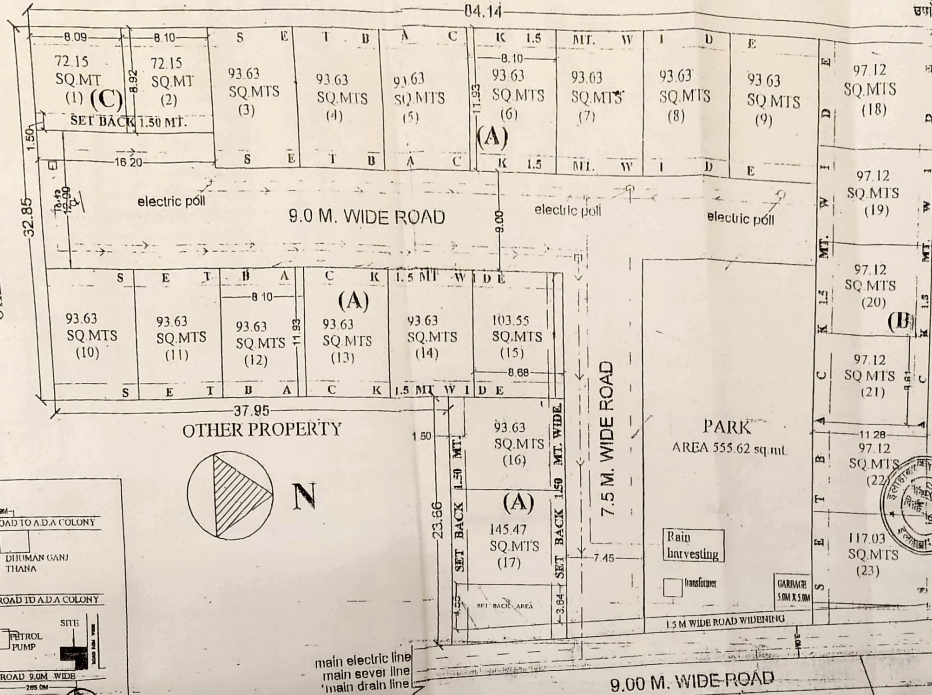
84.14

8.09
8.10
72.15 SQ.MT (1)
(C)
72.15 SQ.MT (2)
8.92
SET BACK 1.50 MT.
1.50
16.20
S E T B A C K 1.5 MT. W I D E
93.63 SQ.MTS (3)
93.63 SQ.MTS (4)
93.63 SQ.MTS (5)
8.10
11.93
93.63 SQ.MTS (6)
(A)
93.63 SQ.MTS (7)
93.63 SQ.MTS (8)
93.63 SQ.MTS (9)
S E T B A C K 1.5 MT. W I D E
97.12 SQ.MTS (18)
97.12 SQ.MTS (19)
97.12 SQ.MTS (20)
(B)
97.12 SQ.MTS (21)
9.61
11.28
97.12 SQ.MTS (22)
117.03 SQ.MTS (23)
S E T B A C K 1.5 MT. W I D E

32.85
electric poll
9.0 M. WIDE ROAD
9.00
electric poll
electric poll

S E T B A C K 1.5 MT. W I D E
8.10
93.63 SQ.MTS (10)
93.63 SQ.MTS (11)
93.63 SQ.MTS (12)
11.93
(A)
93.63 SQ.MTS (13)
93.63 SQ.MTS (14)
103.55 SQ.MTS (15)
8.68
S E T B A C K 1.5 MT. W I D E
37.95
OTHER PROPERTY

1.50
93.63 SQ.MTS (16)
(A)
145.47 SQ.MTS (17)
SET BACK 1.50 MT.
SET BACK 1.50 MT. WIDE
23.86
3.64
SET BACK AREA
7.5 M. WIDE ROAD
7.45

PARK
AREA 555.62 sq.mt.
Rain harvesting
transformer
GARBAGE 5.0M X 5.0M
1.5 M WIDE ROAD WIDENING

N

ROAD TO A.D.A COLONY
DHUMAN GANJ THANA
ROAD TO A.D.A COLONY
SITE
PETROL PUMP
ROAD 9.0M WIDE

main electric line
main sever line
main drain line
9.00 M. WIDE ROAD